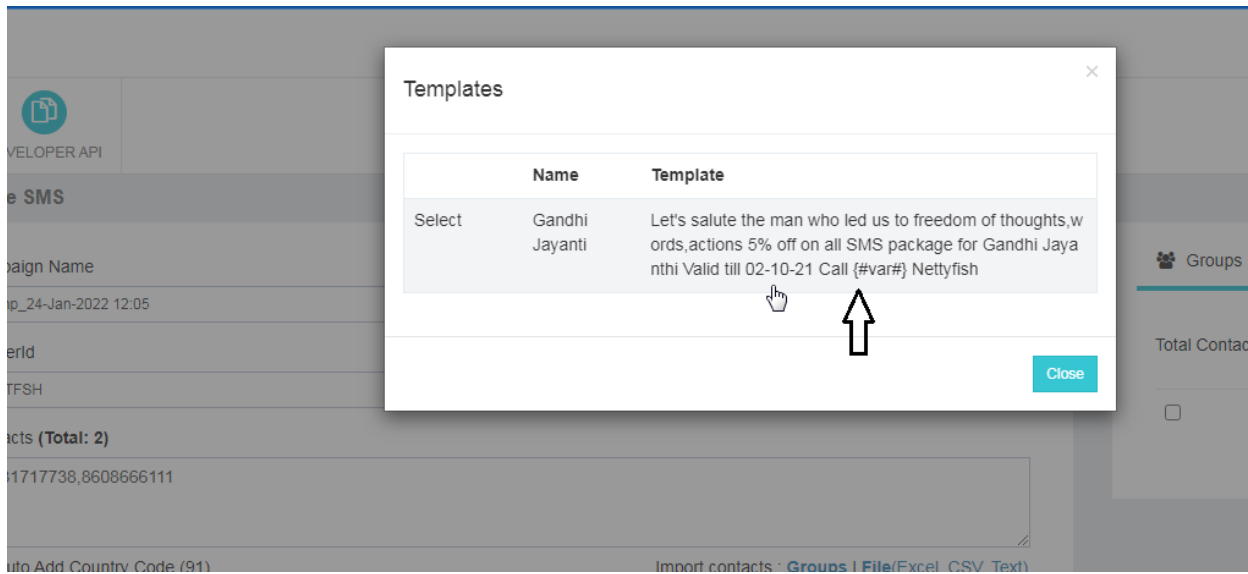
VELOPER API

e SMS

paign Name

np_24-Jan-2022 12:05

erId

TFSH

acts (Total: 2)

1717738,8608666111

uto Add Country Code (91)

Import contacts : Groups | File(Excel, CSV, Text)

Templates

×

| | Name | Template |
|---|---|---|
| Select | Gandhi Jayanti | Let's salute the man who led us to freedom of thoughts,words,actions 5% off on all SMS package for Gandhi Jayanthi Valid till 02-10-21 Call {#var#} Nettyfish |

Close

Groups

Total Contac